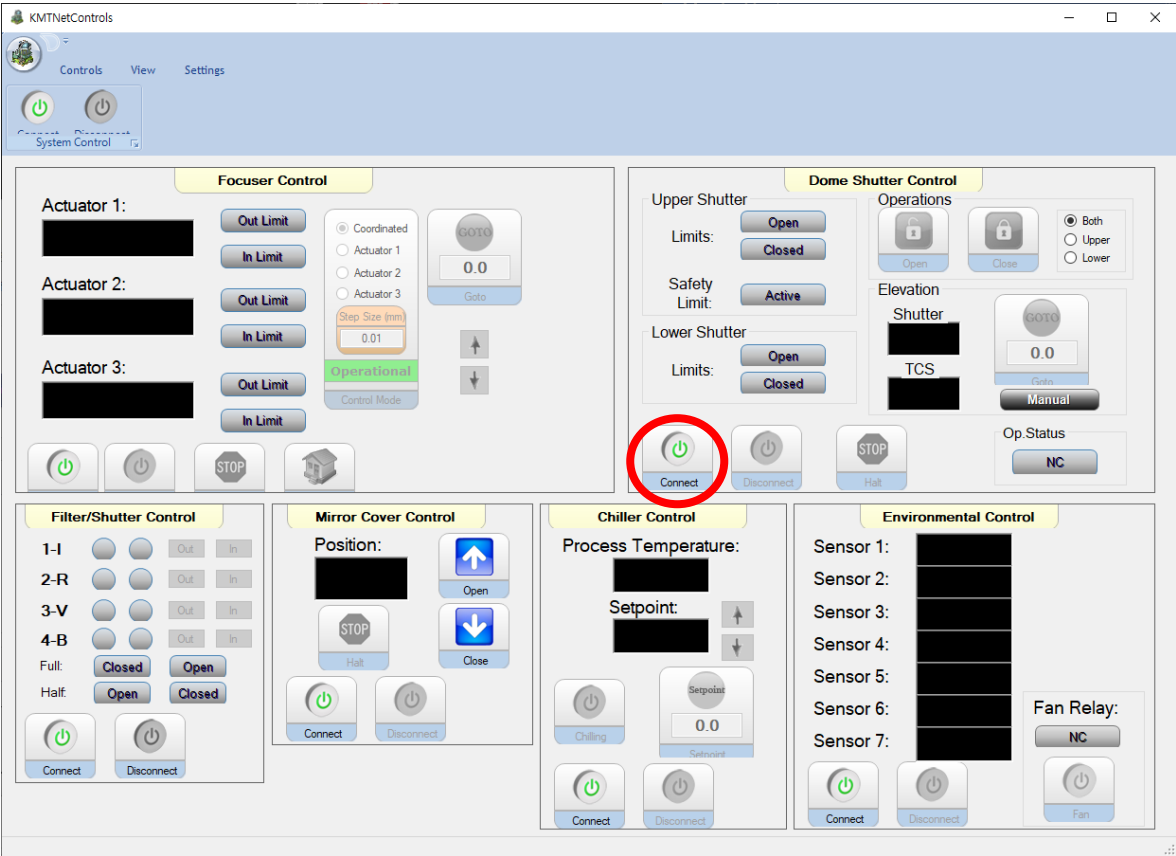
KMTNetControls

Controls View Settings

Connect Disconnect
System Control

Focuser Control

Actuator 1:
Out Limit
In Limit

Actuator 2:
Out Limit
In Limit

Actuator 3:
Out Limit
In Limit

Coordinated
Actuator 1
Actuator 2
Actuator 3
Step Size (mm)
0.01
Operational
Control Mode

GOTO
0.0
Goto

STOP

Dome Shutter Control

Upper Shutter
Limits: Open
Closed
Safety Limit: Active

Lower Shutter
Limits: Open
Closed

Operations
Open
Close
Both
Upper
Lower

Elevation
Shutter
TCS
GOTO
0.0
Goto
Manual

Connect
Disconnect
STOP
Halt

Op.Status
NC

Filter/Shutter Control
1-I Out In
2-R Out In
3-V Out In
4-B Out In
Full: Closed Open
Half: Open Closed
Connect
Disconnect

Mirror Cover Control
Position:
Open
STOP
Halt
Close
Connect
Disconnect

Chiller Control
Process Temperature:
Setpoint:
Chilling
Setpoint
0.0
Setpoint
Connect
Disconnect

Environmental Control
Sensor 1:
Sensor 2:
Sensor 3:
Sensor 4:
Sensor 5:
Sensor 6:
Sensor 7:
Fan Relay:
NC
Fan
Connect
Disconnect